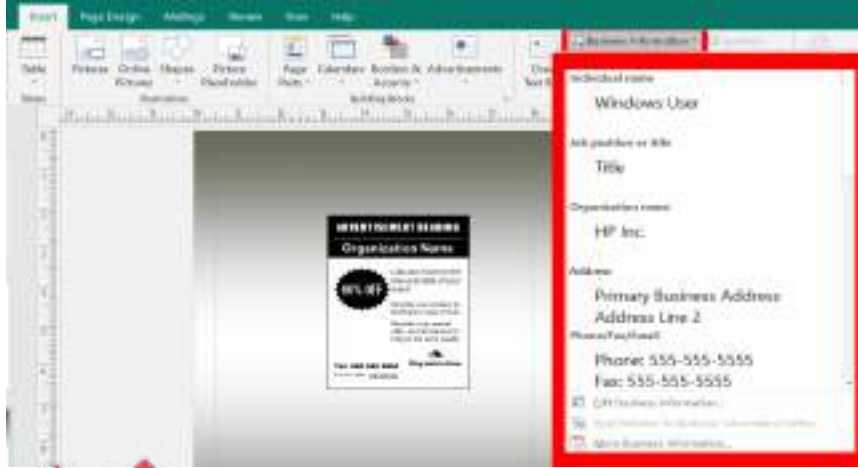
Insert Page Design Mailings Review View Help

Table Pictures Online Pictures Shapes Picture Placeholder Page Parts Calendars Borders & Accents Advertisements

Tables Illustrations Building Blocks

Business Information

Individual name

Windows User

Job position or title

Title

Organization name

HP Inc.

Address

Primary Business Address

Address Line 2

Phone/Fax/Email

Phone: 555-555-5555

Fax: 555-555-5555

Edit Business Information...

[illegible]

More Business Information...

ADVERTISEMENT HEADING

Organization Name

00% OFF